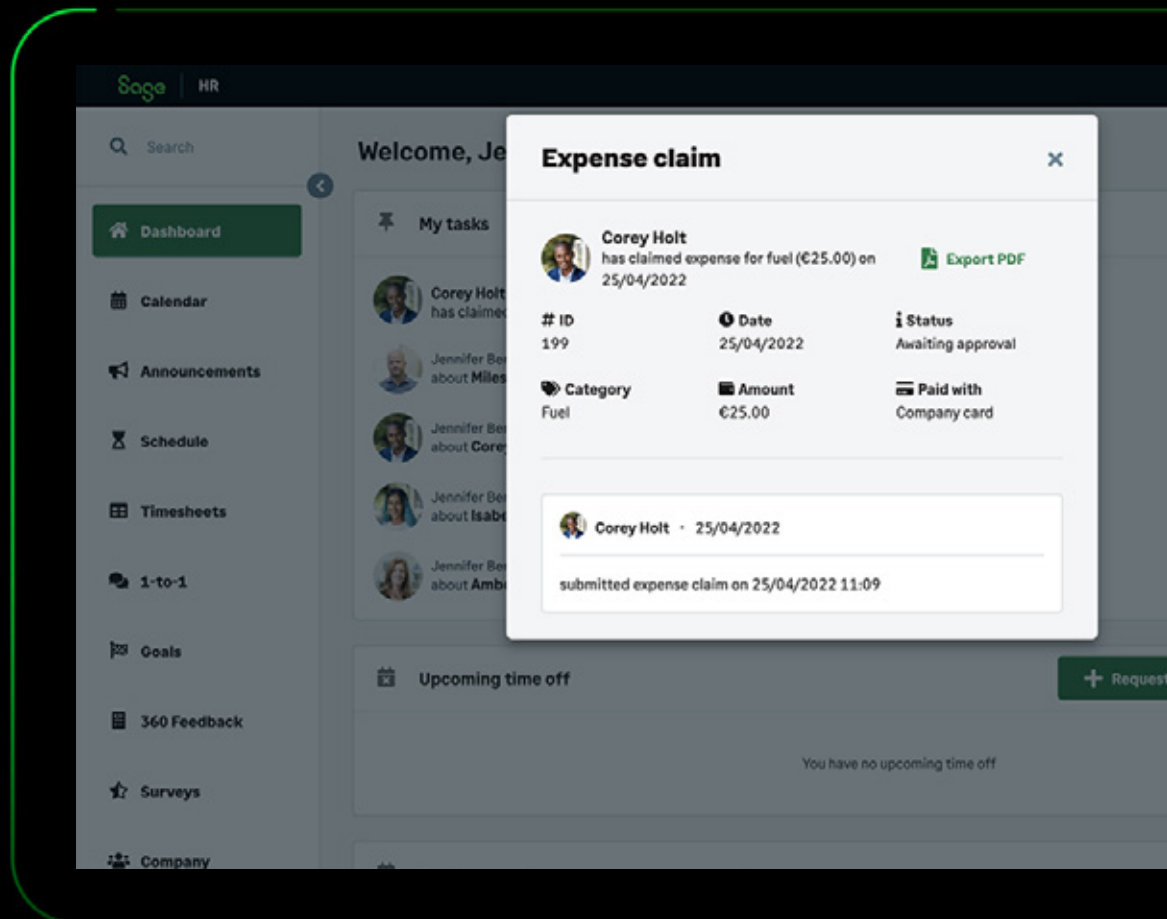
Sage HR

Search

Dashboard

Calendar

Announcements

Schedule

Timesheets

1-to-1

Goals

360 Feedback

Surveys

Company

Welcome, Je

My tasks

Corey Holt
has claimed

Jennifer Be
about Miles

Jennifer Be
about Core

Jennifer Be
about Isabe

Jennifer Be
about Amb

Upcoming time off

Request

You have no upcoming time off

Expense claim

×

Corey Holt
has claimed expense for fuel (€25.00) on 25/04/2022

Export PDF

# ID
199

Date
25/04/2022

Status
Awaiting approval

Category
Fuel

Amount
€25.00

Paid with
Company card

Corey Holt · 25/04/2022

submitted expense claim on 25/04/2022 11:09